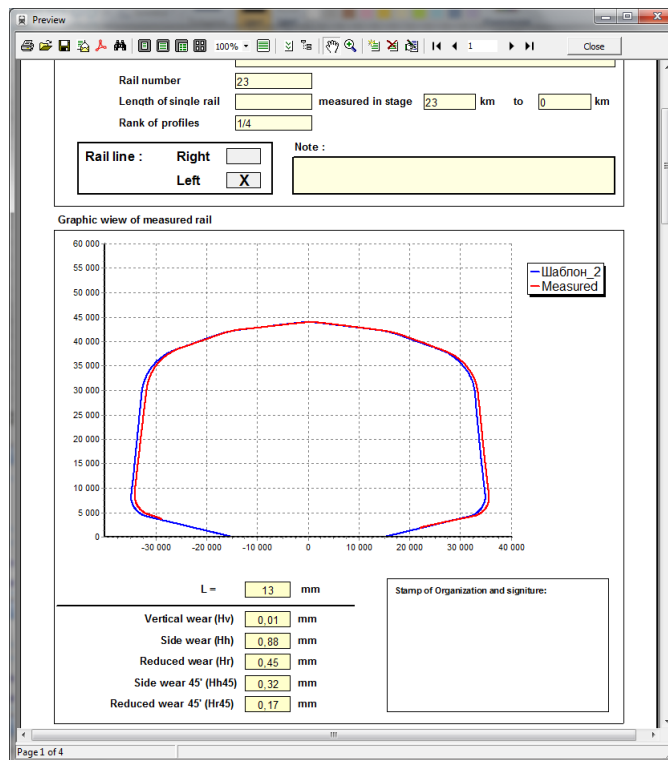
Preview

100%

1

Close

Rail number 23

Length of single rail measured in stage 23 km to 0 km

Rank of profiles 1/4

Rail line : Right

Left X

Note :

Graphic wiew of measured rail

| 60 000 |
| 55 000 |
| 50 000 |
| 45 000 |
| 40 000 |
| 35 000 |
| 30 000 |
| 25 000 |
| 20 000 |
| 15 000 |
| 10 000 |
| 5 000 |
| 0 |

-30 000 -20 000 -10 000 0 10 000 20 000 30 000 40 000

Шаблон_2
Measured

L = 13 mm

Vertical wear (Hv) 0,01 mm

Side wear (Hh) 0,88 mm

Reduced wear (Hr) 0,45 mm

Side wear 45' (Hh45) 0,32 mm

Reduced wear 45' (Hr45) 0,17 mm

Stamp of Organization and signiture:

Page 1 of 4